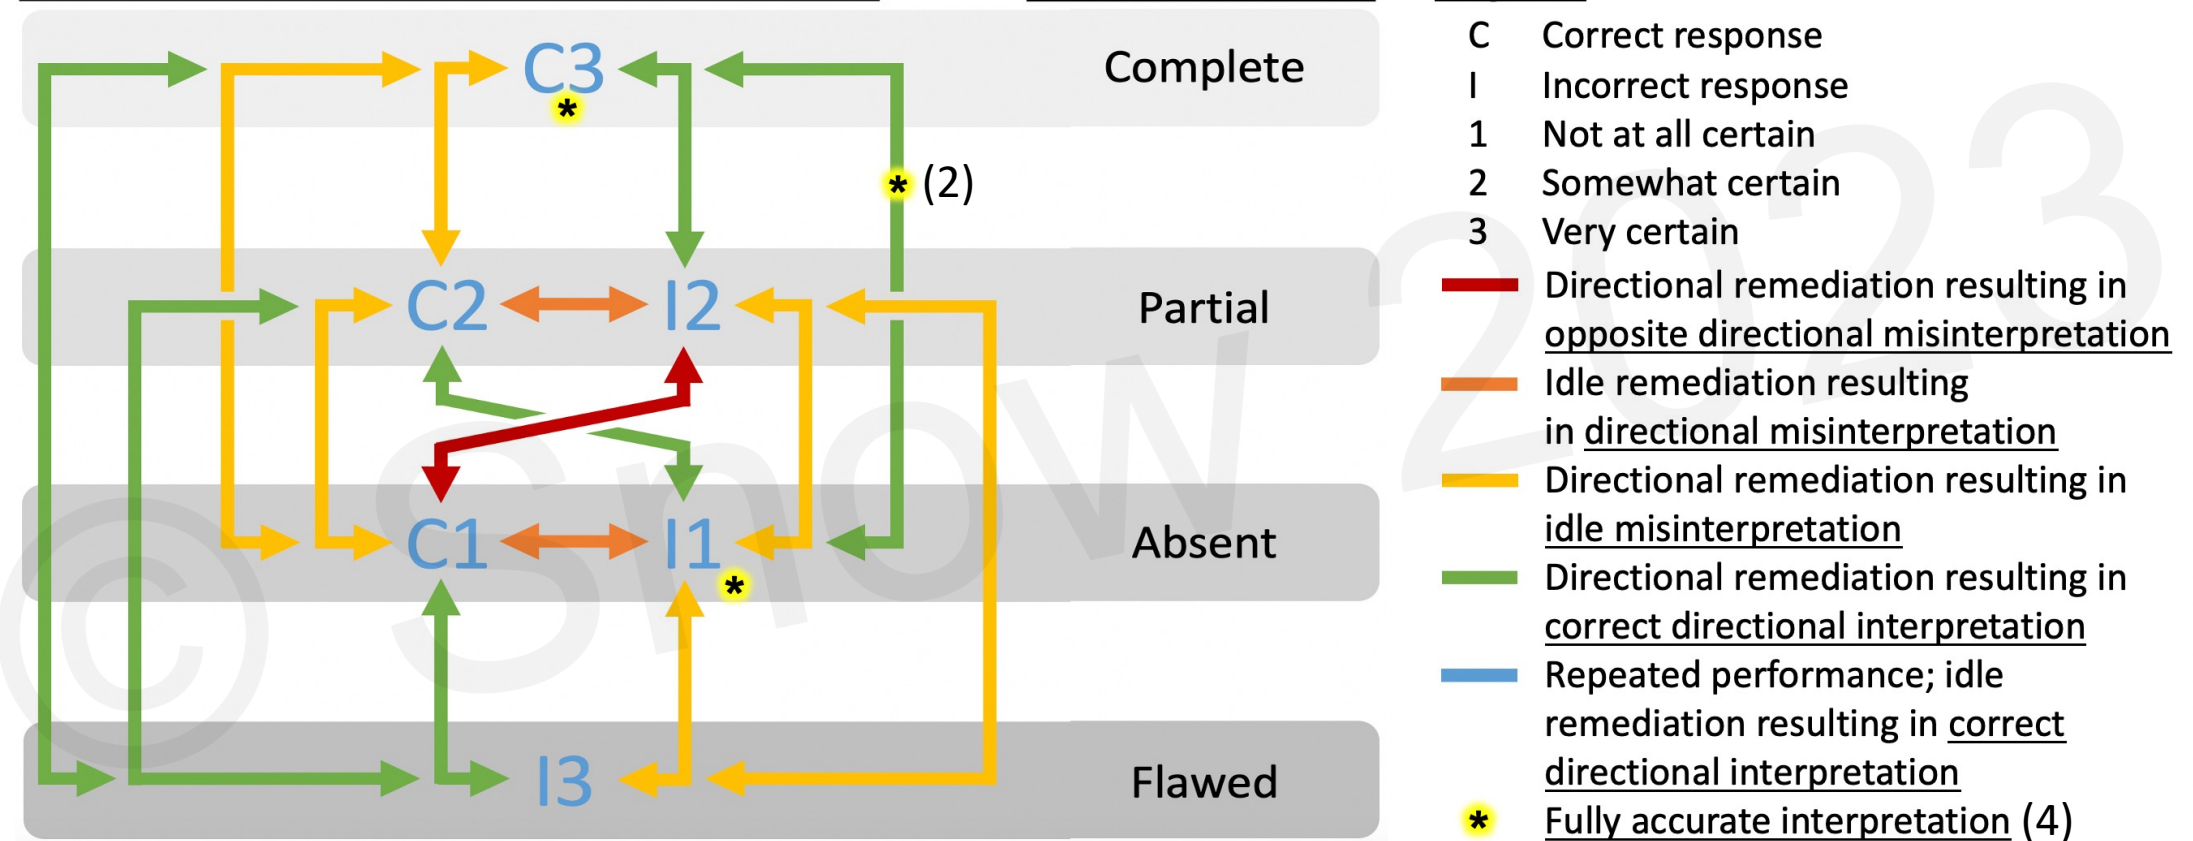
C3
*
Complete
* (2)
C2
I2
Partial
C1
I1
*
Absent
I3
Flawed

C Correct response
I Incorrect response
1 Not at all certain
2 Somewhat certain
3 Very certain
Directional remediation resulting in opposite directional misinterpretation
Idle remediation resulting in directional misinterpretation
Directional remediation resulting in idle misinterpretation
Directional remediation resulting in correct directional interpretation
Repeated performance; idle remediation resulting in correct directional interpretation
* Fully accurate interpretation (4)

© Snow 2023